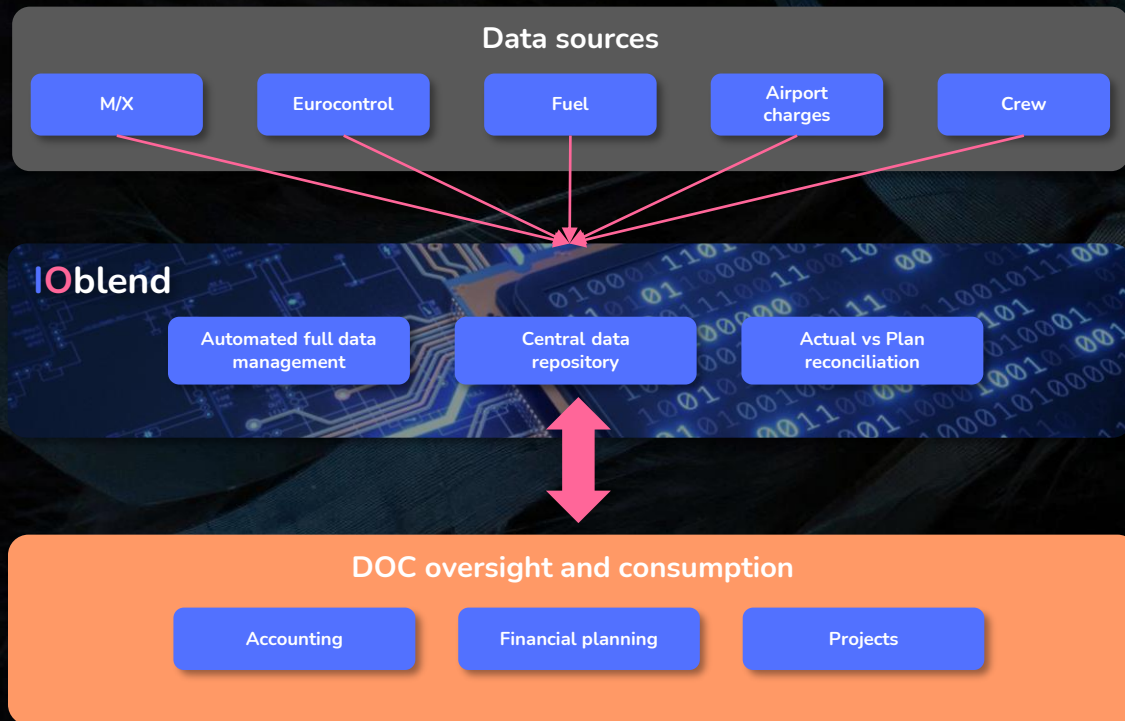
Data sources

M/X

Eurocontrol

Fuel

Airport charges

Crew

IOblend

Automated full data management

Central data repository

Actual vs Plan reconciliation

DOC oversight and consumption

Accounting

Financial planning

Projects